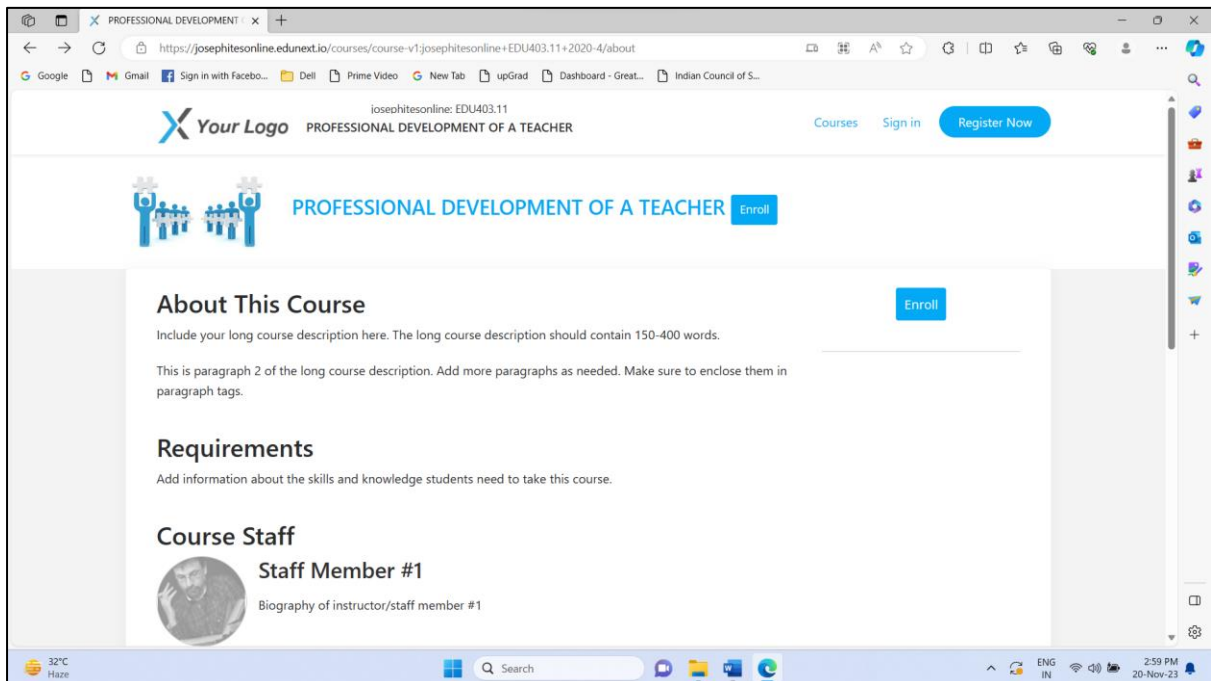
PROFESSIONAL DEVELOPMENT ( ×
+
https://josephitesonline.edunext.io/courses/course-v1:josephitesonline+EDU403.11+2020-4/about
Google Gmail Sign in with Facebo... Dell Prime Video New Tab upGrad Dashboard - Great... Indian Council of S...

Your Logo
josephitesonline: EDU403.11
PROFESSIONAL DEVELOPMENT OF A TEACHER
Courses Sign in Register Now

PROFESSIONAL DEVELOPMENT OF A TEACHER Enroll

About This Course

Include your long course description here. The long course description should contain 150-400 words.

This is paragraph 2 of the long course description. Add more paragraphs as needed. Make sure to enclose them in paragraph tags.

Enroll

Requirements

Add information about the skills and knowledge students need to take this course.

Course Staff

Staff Member #1

Biography of instructor/staff member #1

32°C
Haze
Search
ENG
IN
2:59 PM
20-Nov-23